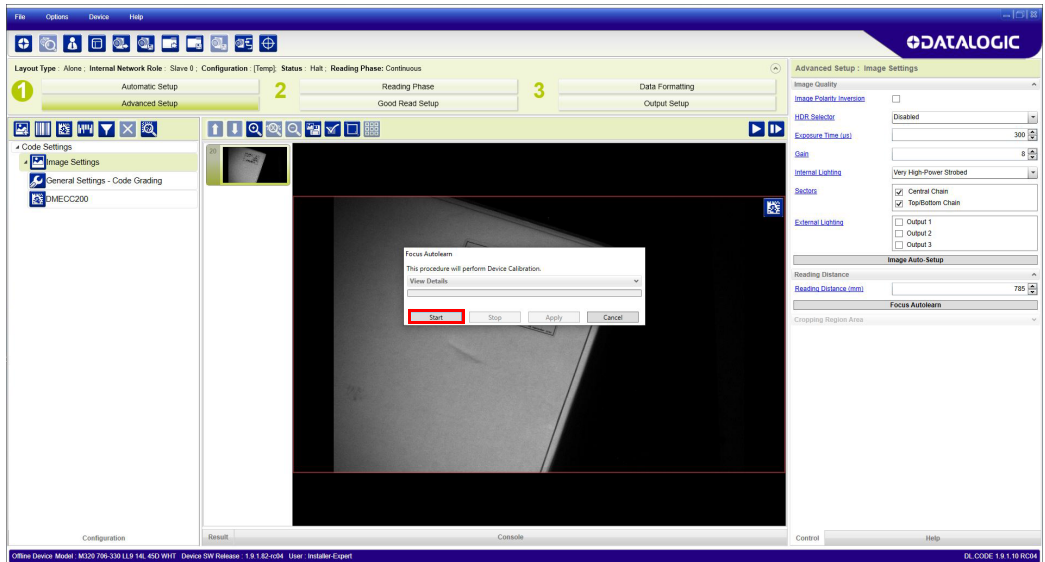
File Options Device Help

DATALOGIC

Layout Type : Alone ; Internal Network Role : Slave 0 ; Configuration : [Temp]; Status : Halt ; Reading Phase: Continuous

1 Automatic Setup
Advanced Setup
2 Reading Phase
Good Read Setup
3 Data Formatting
Output Setup

Code Settings
Image Settings
General Settings - Code Grading
DMECC200

Focus Autolearn
This procedure will perform Device Calibration.
View Details
Start Stop Apply Cancel

Advanced Setup : Image Settings
Image Quality
Image Polarity Inversion
HDR Selector Disabled
Exposure Time (us) 300
Gain 8
Internal Lighting Very High-Power Strobed
Sectors Central Chain
Top/Bottom Chain
External Lighting Output 1
Output 2
Output 3
Image Auto-Setup
Reading Distance
Reading Distance (mm) 785
Focus Autolearn
Cropping Region Area

Configuration
Result
Console
Control
Help

Offline Device Model : M320 706-330 LL9 14L 45D WHT Device SW Release : 1.9.1.82-rc04 User : Installer-Expert
DL.CODE 1.9.1.10 RC04